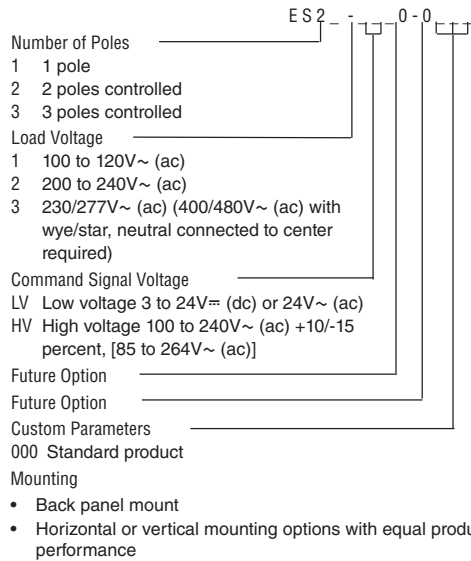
E S 2 _ - _ _ _ 0 - 0 _ _ _

Number of Poles
1 1 pole
2 2 poles controlled
3 3 poles controlled

Load Voltage
1 100 to 120V~ (ac)
2 200 to 240V~ (ac)
3 230/277V~ (ac) (400/480V~ (ac) with wye/star, neutral connected to center required)

Command Signal Voltage
LV Low voltage 3 to 24V⎓ (dc) or 24V~ (ac)
HV High voltage 100 to 240V~ (ac) +10/-15 percent, [85 to 264V~ (ac)]

Future Option

Future Option

Custom Parameters
000 Standard product

Mounting
• Back panel mount
• Horizontal or vertical mounting options with equal produ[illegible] performance